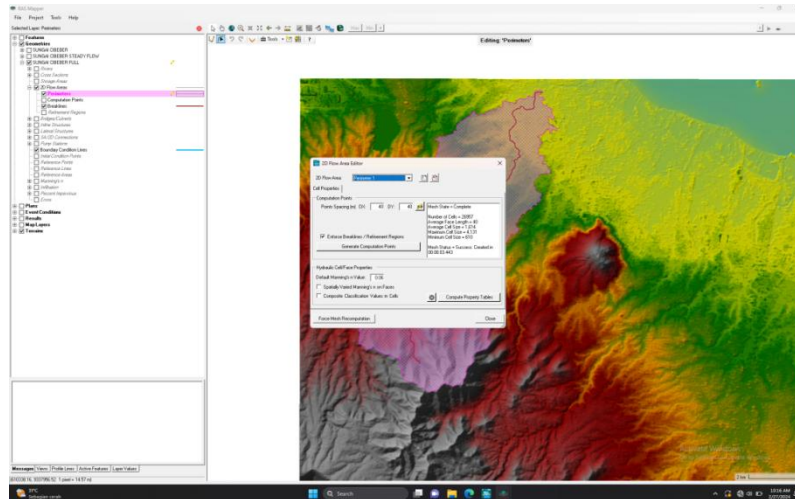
RAS Mapper

File Project Tools Help

Selected Layer: Perimeters

Editing: 'Perimeter'

Features
Geometries
SUNGAI CIBEBER
SUNGAI CIBEBER STEADY FLOW
SUNGAI CIBEBER FULL
Rivers
Cross Sections
Storage Areas
2D Flow Areas
Perimeters
Computation Points
Breaklines
Refinement Regions
Bridges/Culverts
Inline Structures
Lateral Structures
SA/2D Connections
Pump Stations
Boundary Condition Lines
Initial Condition Points
Reference Points
Reference Lines
Reference Areas
Manning's n
Infiltration
Percent Impervious
Errors
Plans
Event Conditions
Results
Map Layers
Terrains

Messages View Profile Lines Active Features Layer Values

2D Flow Area Editor

2D Flow Area: Perimeter 1

Cell Properties

Computation Points

Points Spacing (m): DX: 40 DY: 40

Mesh State = Complete

Number of Cells = 20887
Average Face Length = 40
Average Cell Size = 1,614
Maximum Cell Size = 4,131
Minimum Cell Size = 610

Mesh Status = Success. Created in 00:00:03.443

Enforce Breaklines / Refinement Regions

Generate Computation Points

Hydraulic Cell/Face Properties

Default Manning's n Value: 0.06

Spatially-Varied Manning's n on Faces

Composite Classification Values in Cells

Compute Property Tables

Force Mesh Recomputation

Close

Search

10:16 AM